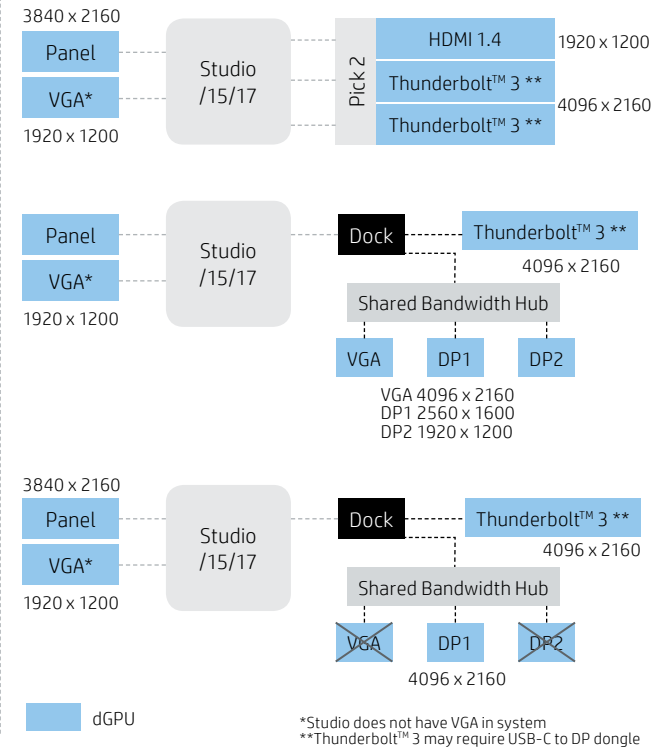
3840 x 2160

Panel

VGA*

1920 x 1200

Studio /15/17

Pick 2

HDMI 1.4

1920 x 1200

Thunderbolt$^{TM}$ 3 **

4096 x 2160

Thunderbolt$^{TM}$ 3 **

Panel

VGA*

1920 x 1200

Studio /15/17

Dock

Thunderbolt$^{TM}$ 3 **

4096 x 2160

Shared Bandwidth Hub

VGA

DP1

DP2

VGA 4096 x 2160
DP1 2560 x 1600
DP2 1920 x 1200

3840 x 2160

Panel

VGA*

1920 x 1200

Studio /15/17

Dock

Thunderbolt$^{TM}$ 3 **

4096 x 2160

Shared Bandwidth Hub

VGA

DP1

DP2

4096 x 2160

dGPU

*Studio does not have VGA in system
**Thunderbolt$^{TM}$ 3 may require USB-C to DP dongle